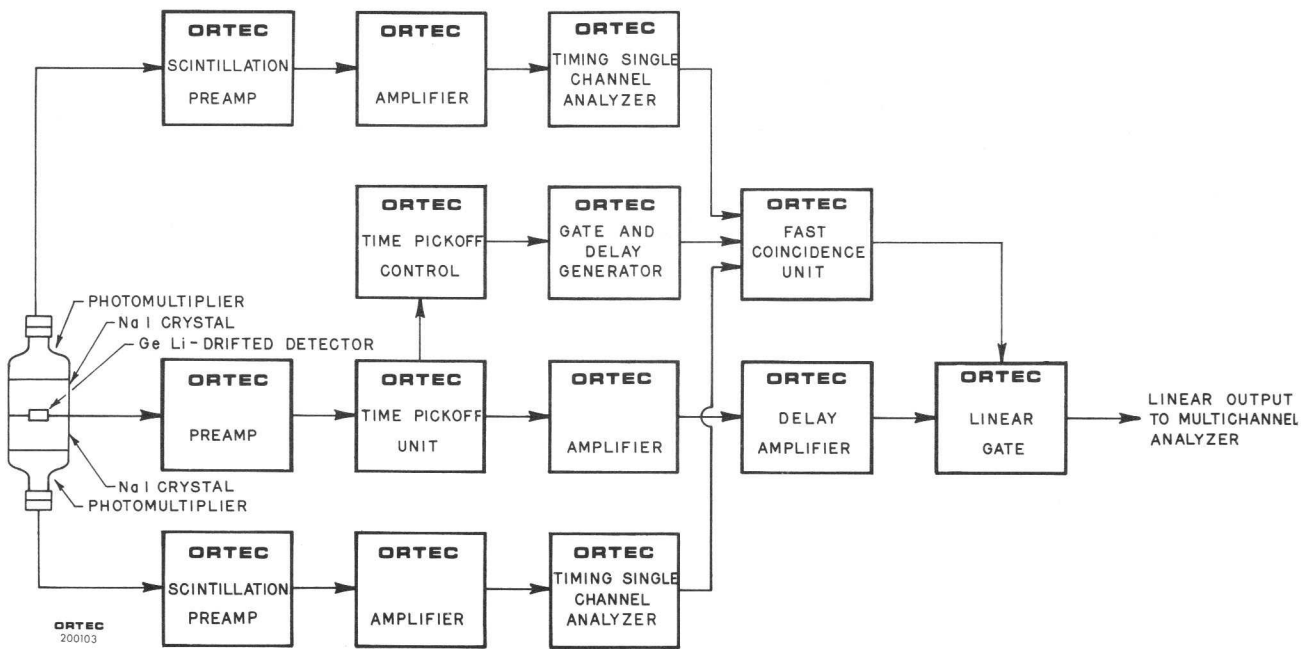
ORTEC
SCINTILLATION PREAMP

ORTEC
AMPLIFIER

ORTEC
TIMING SINGLE CHANNEL ANALYZER

ORTEC
TIME PICKOFF CONTROL

ORTEC
GATE AND DELAY GENERATOR

ORTEC
FAST COINCIDENCE UNIT

PHOTOMULTIPLIER
Na I CRYSTAL
Ge Li-DRIFTED DETECTOR

ORTEC
PREAMP

ORTEC
TIME PICKOFF UNIT

ORTEC
AMPLIFIER

ORTEC
DELAY AMPLIFIER

ORTEC
LINEAR GATE

LINEAR OUTPUT TO MULTICHANNEL ANALYZER

Na I CRYSTAL
PHOTOMULTIPLIER

ORTEC
SCINTILLATION PREAMP

ORTEC
AMPLIFIER

ORTEC
TIMING SINGLE CHANNEL ANALYZER

ORTEC
200103